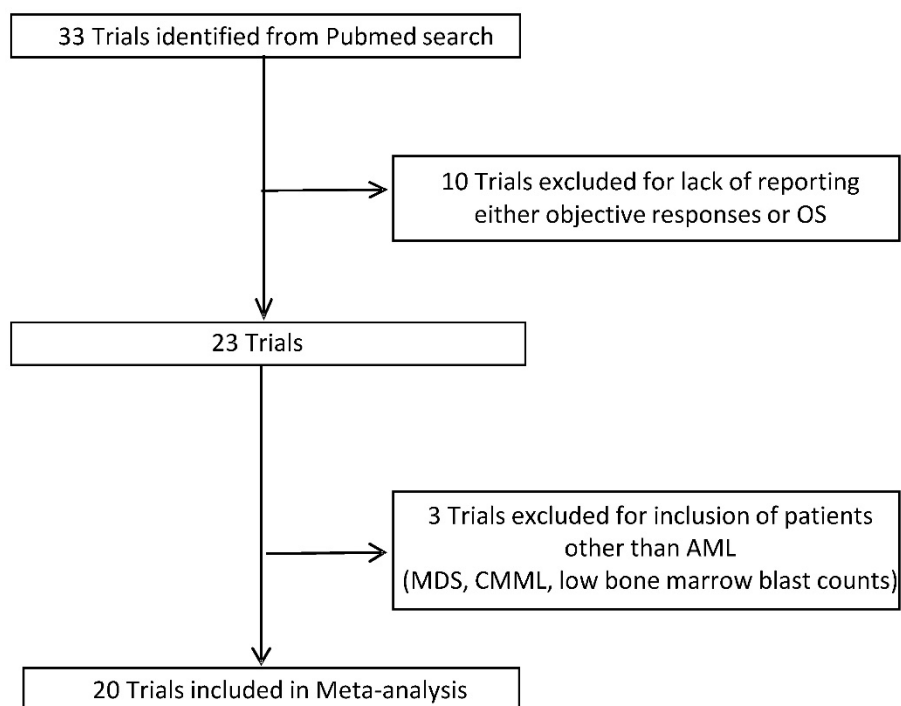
33 Trials identified from Pubmed search

10 Trials excluded for lack of reporting either objective responses or OS

23 Trials

3 Trials excluded for inclusion of patients other than AML (MDS, CMML, low bone marrow blast counts)

20 Trials included in Meta-analysis